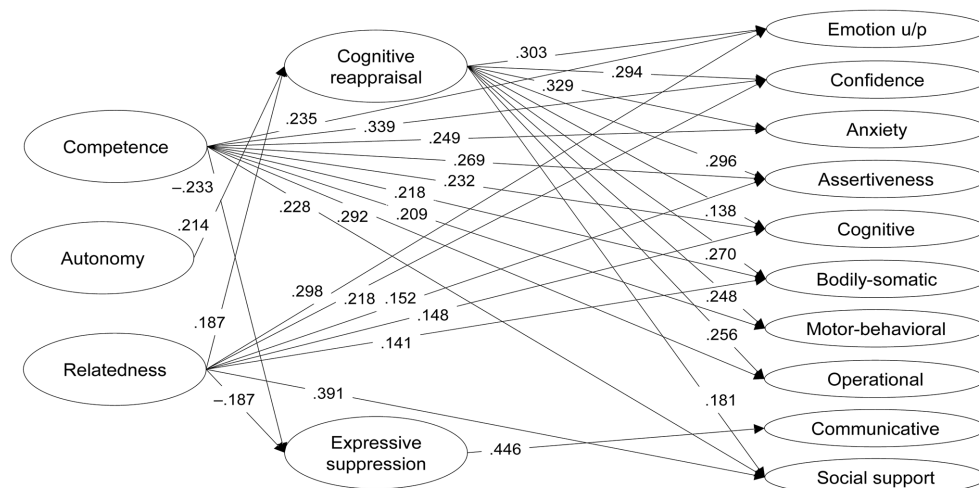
Cognitive reappraisal

Competence

Autonomy

Relatedness

Expressive suppression

Emotion u/p

Confidence

Anxiety

Assertiveness

Cognitive

Bodily-somatic

Motor-behavioral

Operational

Communicative

Social support

.303
.294
.329
.235
.339
.249
.296
.269
.232
.218
.138
.209
.228
.292
.270
.248
.256
.181
–.233
.214
.187
.298
.218
.152
.148
.141
.391
–.187
.446